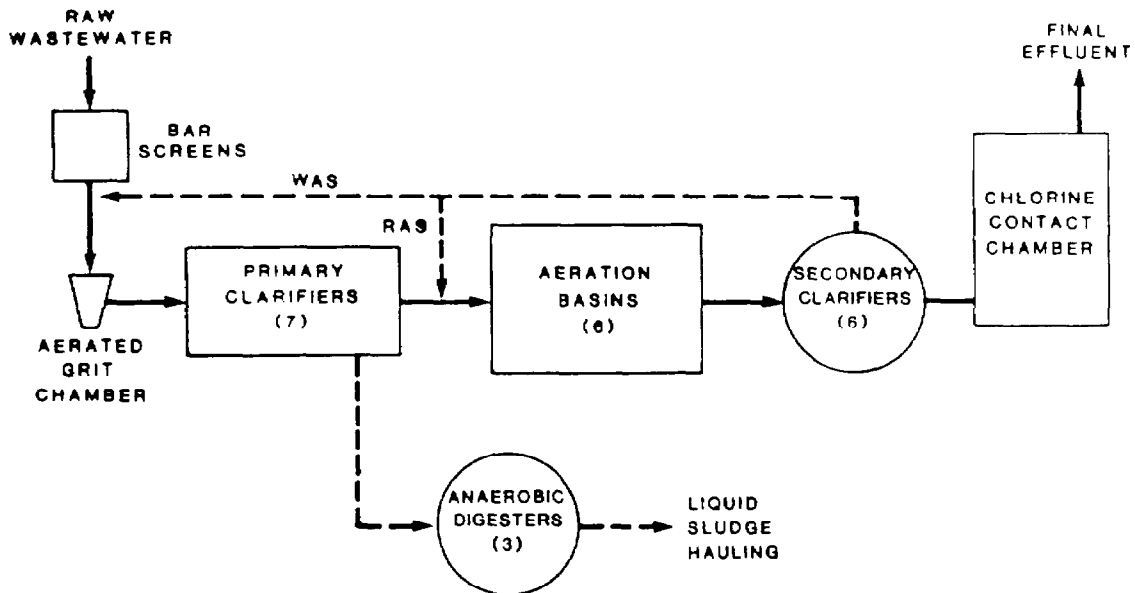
RAW WASTEWATER

BAR SCREENS

WAS

RAS

FINAL EFFLUENT

CHLORINE CONTACT CHAMBER

PRIMARY CLARIFIERS (7)

AERATION BASINS (6)

SECONDARY CLARIFIERS (6)

AERATED GRIT CHAMBER

ANAEROBIC DIGESTERS (3)

LIQUID SLUDGE HAULING